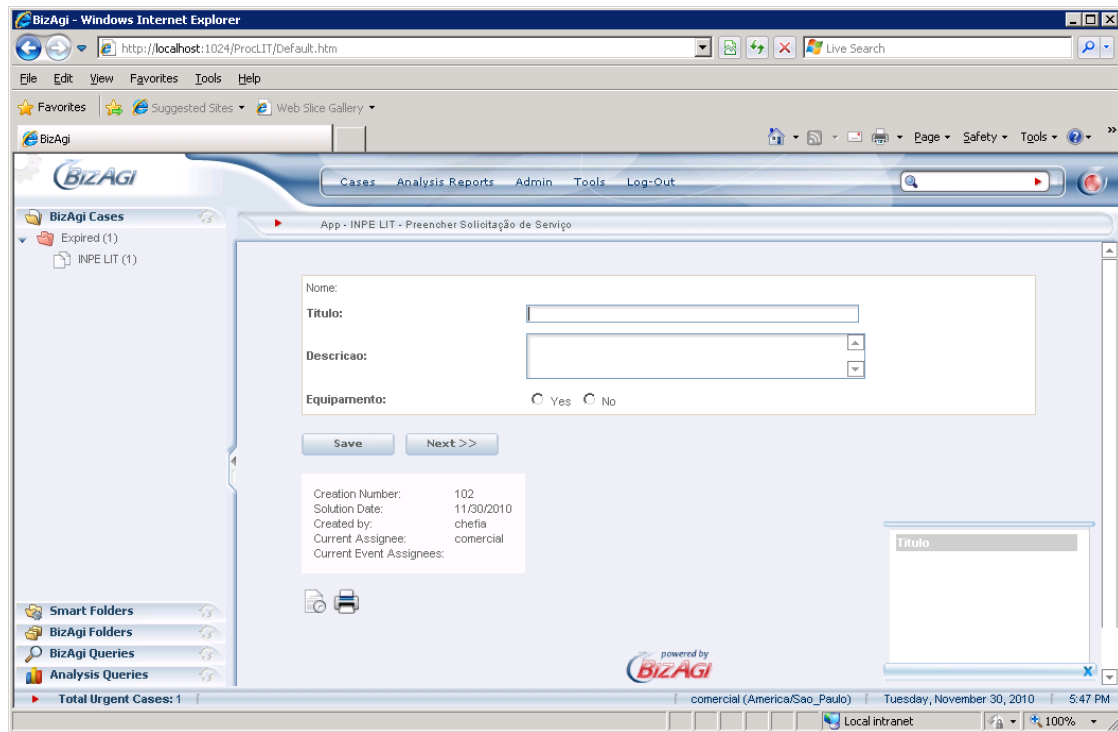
BizAgi - Windows Internet Explorer

http://localhost:1024/ProcLIT/Default.htm

Live Search

File Edit View Favorites Tools Help

Favorites Suggested Sites ▾ Web Slice Gallery ▾

BizAgi

Page ▾ Safety ▾ Tools ▾

BIZAGI

Cases Analysis Reports Admin Tools Log-Out

BizAgi Cases

Expired (1)

INPE LIT (1)

App - INPE LIT - Preencher Solicitação de Serviço

Nome:

Titulo:

Descricao:

Equipamento: Yes No

Save Next >>

| | |
|---|---|
| Creation Number: | 102 |
| Solution Date: | 11/30/2010 |
| Created by: | chefia |
| Current Assignee: | comercial |
| Current Event Assignees: | |

Titulo

X

powered by BIZAGI

Smart Folders

BizAgi Folders

BizAgi Queries

Analysis Queries

Total Urgent Cases: 1

comercial (America/Sao_Paulo) | Tuesday, November 30, 2010 | 5:47 PM

Local intranet 100%